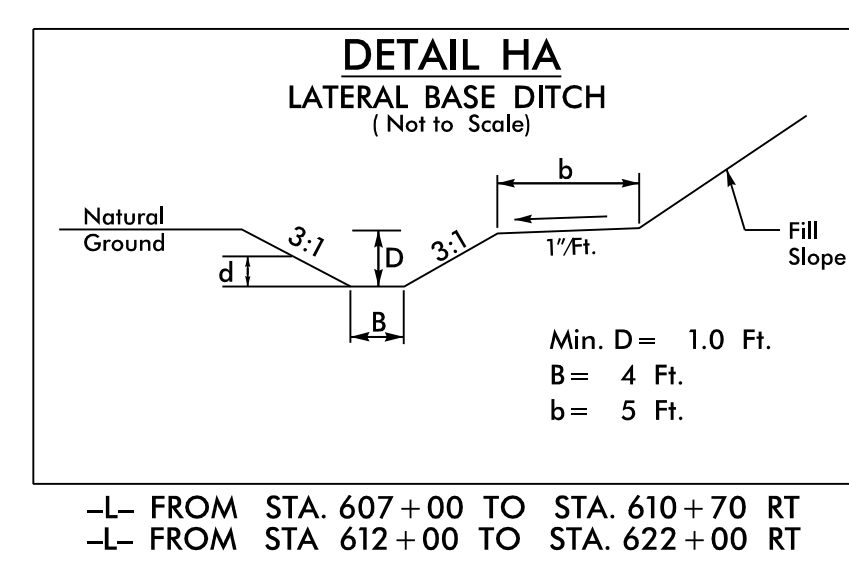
DETAIL HA
LATERAL BASE DITCH
( Not to Scale)

b

Natural Ground

3:1

D

3:1

1"/Ft.

Fill Slope

d

B

Min. D = 1.0 Ft.
B = 4 Ft.
b = 5 Ft.

–L– FROM STA. 607 + 00 TO STA. 610 + 70 RT
–L– FROM STA 612 + 00 TO STA. 622 + 00 RT